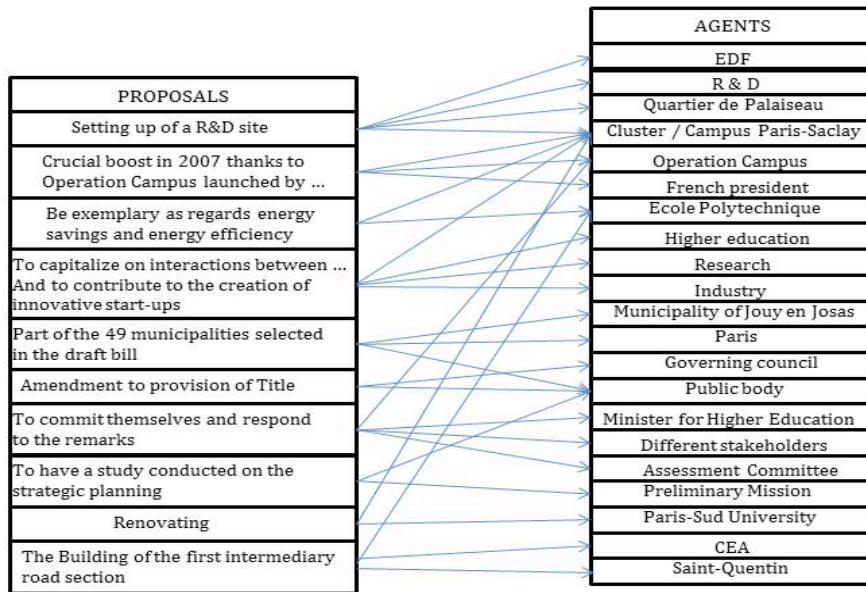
PROPOSALS

Setting up of a R&D site

Crucial boost in 2007 thanks to Operation Campus launched by ...

Be exemplary as regards energy savings and energy efficiency

To capitalize on interactions between ... And to contribute to the creation of innovative start-ups

Part of the 49 municipalities selected in the draft bill

Amendment to provision of Title

To commit themselves and respond to the remarks

To have a study conducted on the strategic planning

Renovating

The Building of the first intermediary road section

AGENTS

EDF

R & D

Quartier de Palaiseau

Cluster / Campus Paris-Saclay

Operation Campus

French president

Ecole Polytechnique

Higher education

Research

Industry

Municipality of Jouy en Josas

Paris

Governing council

Public body

Minister for Higher Education

Different stakeholders

Assessment Committee

Preliminary Mission

Paris-Sud University

CEA

Saint-Quentin